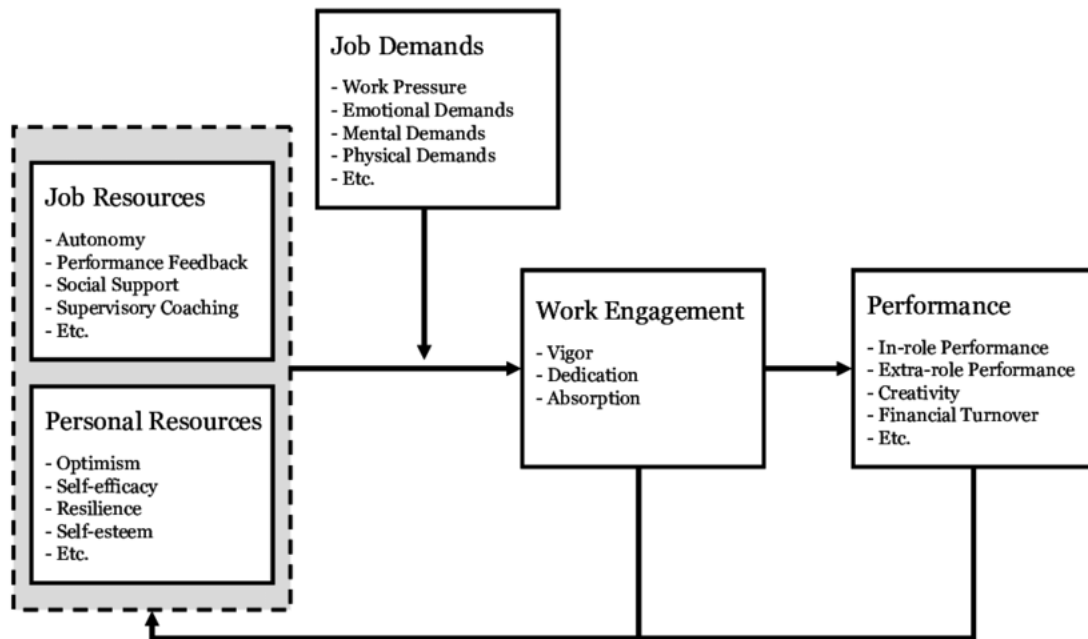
Job Demands

- Work Pressure
- Emotional Demands
- Mental Demands
- Physical Demands
- Etc.

Job Resources

- Autonomy
- Performance Feedback
- Social Support
- Supervisory Coaching
- Etc.

Personal Resources

- Optimism
- Self-efficacy
- Resilience
- Self-esteem
- Etc.

Work Engagement

- Vigor
- Dedication
- Absorption

Performance

- In-role Performance
- Extra-role Performance
- Creativity
- Financial Turnover
- Etc.